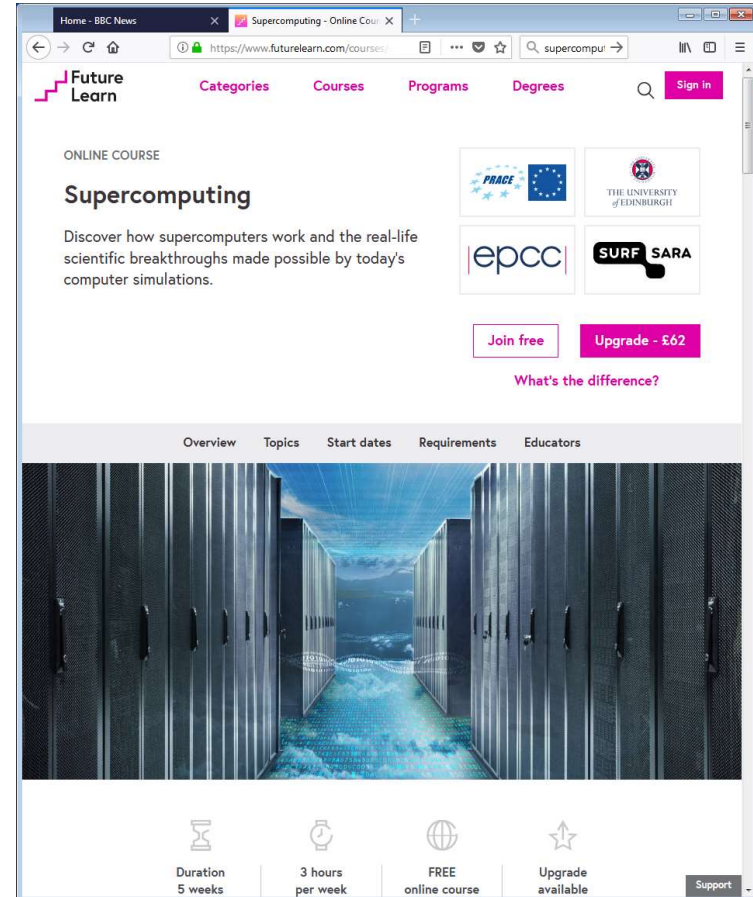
Home - BBC News
Supercomputing - Online Cour

https://www.futurelearn.com/courses/
supercomput

Future Learn
Categories
Courses
Programs
Degrees
Sign in

ONLINE COURSE

Supercomputing

Discover how supercomputers work and the real-life scientific breakthroughs made possible by today's computer simulations.

PRACE
THE UNIVERSITY of EDINBURGH
epcc
SURF SARA

Join free
Upgrade - £62
What's the difference?

Overview
Topics
Start dates
Requirements
Educators

Duration 5 weeks
3 hours per week
FREE online course
Upgrade available

Support